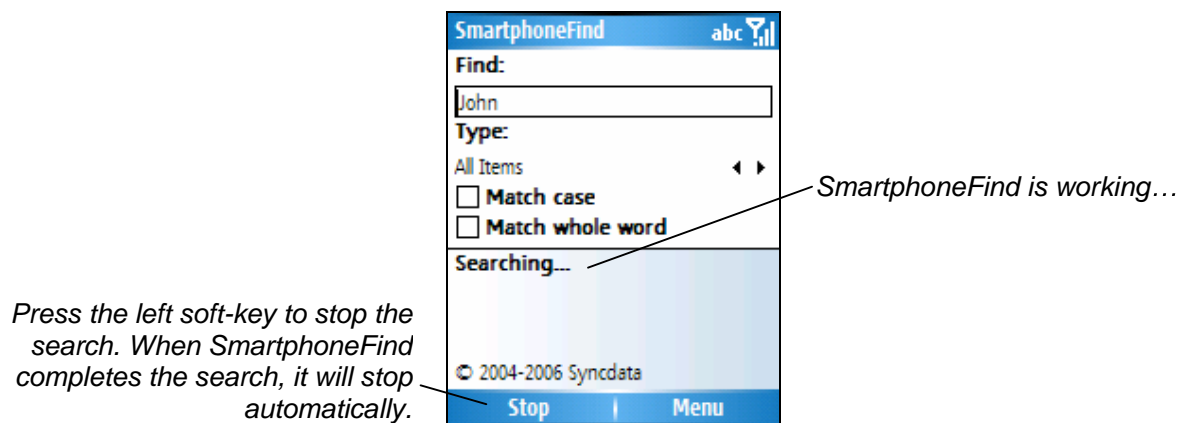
SmartphoneFind abc

Find:

John

Type:

All Items

Match case

Match whole word

SmartphoneFind is working…

Searching...

Press the left soft-key to stop the search. When SmartphoneFind completes the search, it will stop automatically.

© 2004-2006 Syncdata

Stop | Menu